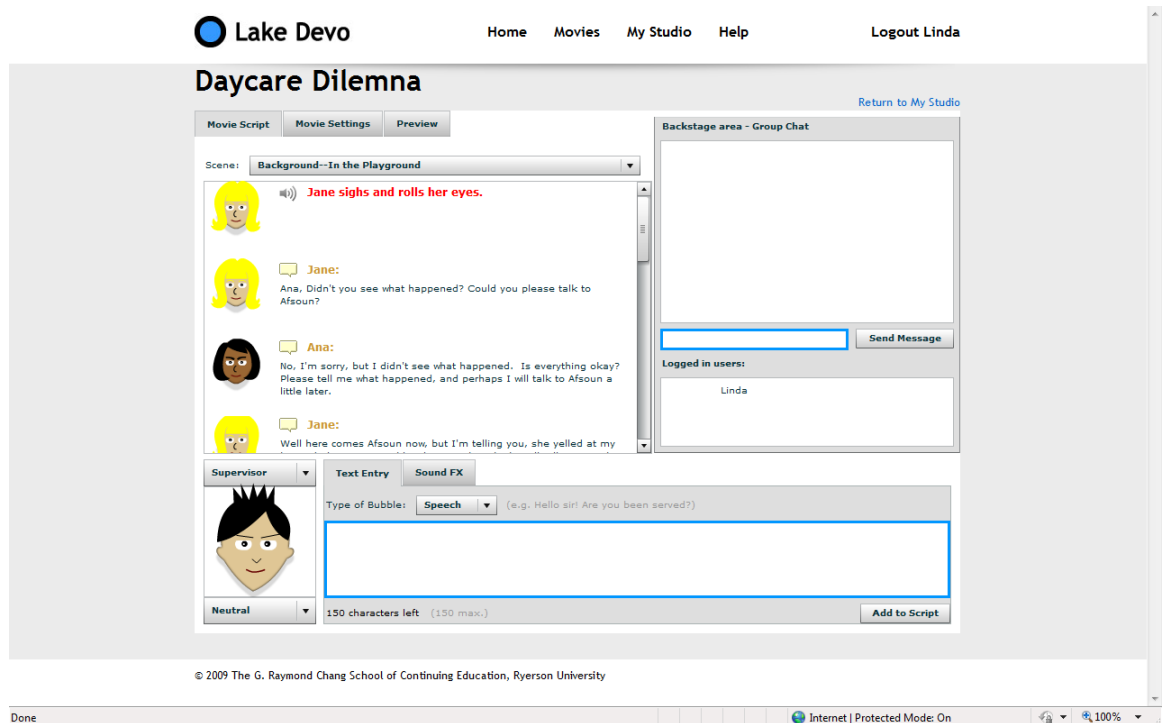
Lake Devo

Home Movies My Studio Help Logout Linda

Daycare Dilemna

Return to My Studio

Movie Script | Movie Settings | Preview

Scene: Background--In the Playground

Jane sighs and rolls her eyes.

Jane:
Ana, Didn't you see what happened? Could you please talk to Afsoun?

Ana:
No, I'm sorry, but I didn't see what happened. Is everything okay? Please tell me what happened, and perhaps I will talk to Afsoun a little later.

Jane:
Well here comes Afsoun now, but I'm telling you, she yelled at my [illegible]

Backstage area - Group Chat

Send Message

Logged in users:

Linda

Supervisor

Neutral

Text Entry | Sound FX

Type of Bubble: Speech (e.g. Hello sir! Are you been served?)

150 characters left (150 max.)

Add to Script

© 2009 The G. Raymond Chang School of Continuing Education, Ryerson University

Done

Internet | Protected Mode: On

100%